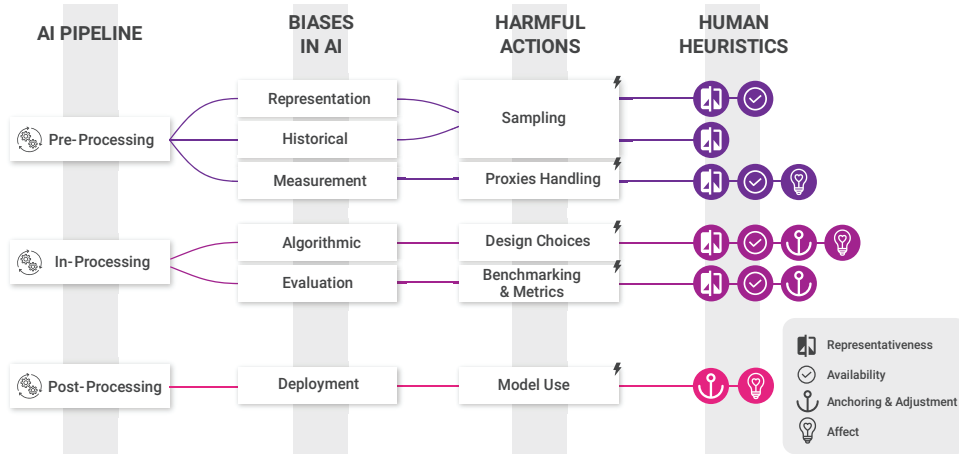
AI PIPELINE

BIASES IN AI

HARMFUL ACTIONS

HUMAN HEURISTICS

Pre-Processing

Representation

Historical

Measurement

Sampling

Proxies Handling

In-Processing

Algorithmic

Evaluation

Design Choices

Benchmarking & Metrics

Post-Processing

Deployment

Model Use

Representativeness

Availability

Anchoring & Adjustment

Affect